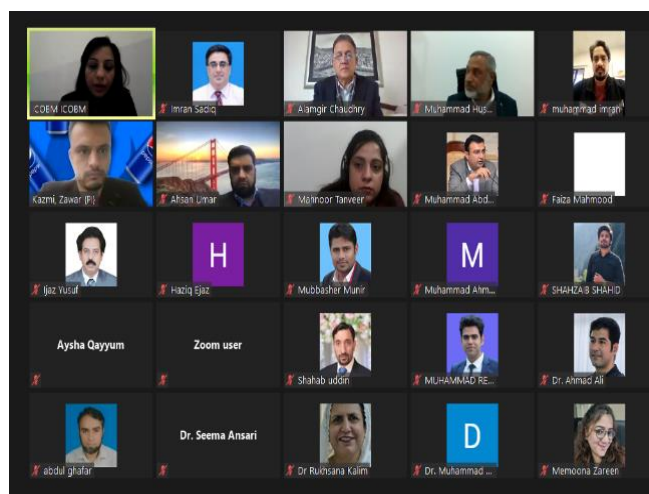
COEM ICOBM

Imran Sadiq

Alamgir Chaudhry

Muhammad Hus...

muhammad imran

Kazmi, Zawar (P)

Ahsan Umar

Mahnoor Tanveer

Muhammad Abd...

Faiza Mahmood

Ijaz Yusuf

H

Haziq Ejaz

Mubbasher Munir

M

Muhammad Ahm...

SHAHZAIB SHAHID

Aysha Qayyum

Zoom user

Shahab uddin

MUHAMMAD RE...

Dr. Ahmad Ali

abdul ghafar

Dr. Seema Ansari

Dr Rukhsana Kalim

D

Dr. Muhammad ...

Memoona Zareen